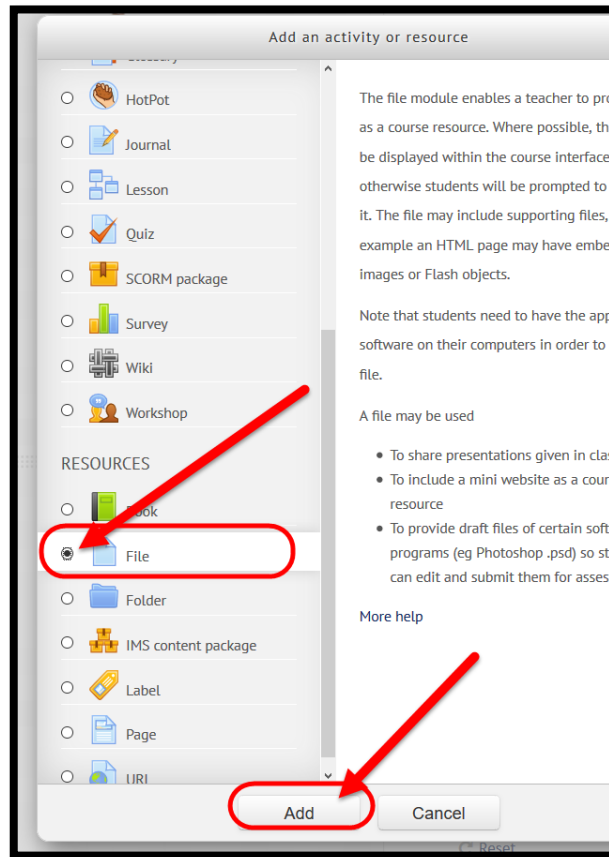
Add an activity or resource

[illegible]

HotPot

Journal

Lesson

Quiz

SCORM package

Survey

Wiki

Workshop

RESOURCES

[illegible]ook

File

Folder

IMS content package

Label

Page

URL

The file module enables a teacher to pro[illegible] as a course resource. Where possible, th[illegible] be displayed within the course interface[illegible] otherwise students will be prompted to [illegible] it. The file may include supporting files, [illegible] example an HTML page may have embe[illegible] images or Flash objects.

Note that students need to have the app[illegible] software on their computers in order to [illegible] file.

A file may be used

- To share presentations given in clas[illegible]
- To include a mini website as a cour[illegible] resource
- To provide draft files of certain soft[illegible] programs (eg Photoshop .psd) so st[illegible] can edit and submit them for asses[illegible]

More help

Add

Cancel

Reset